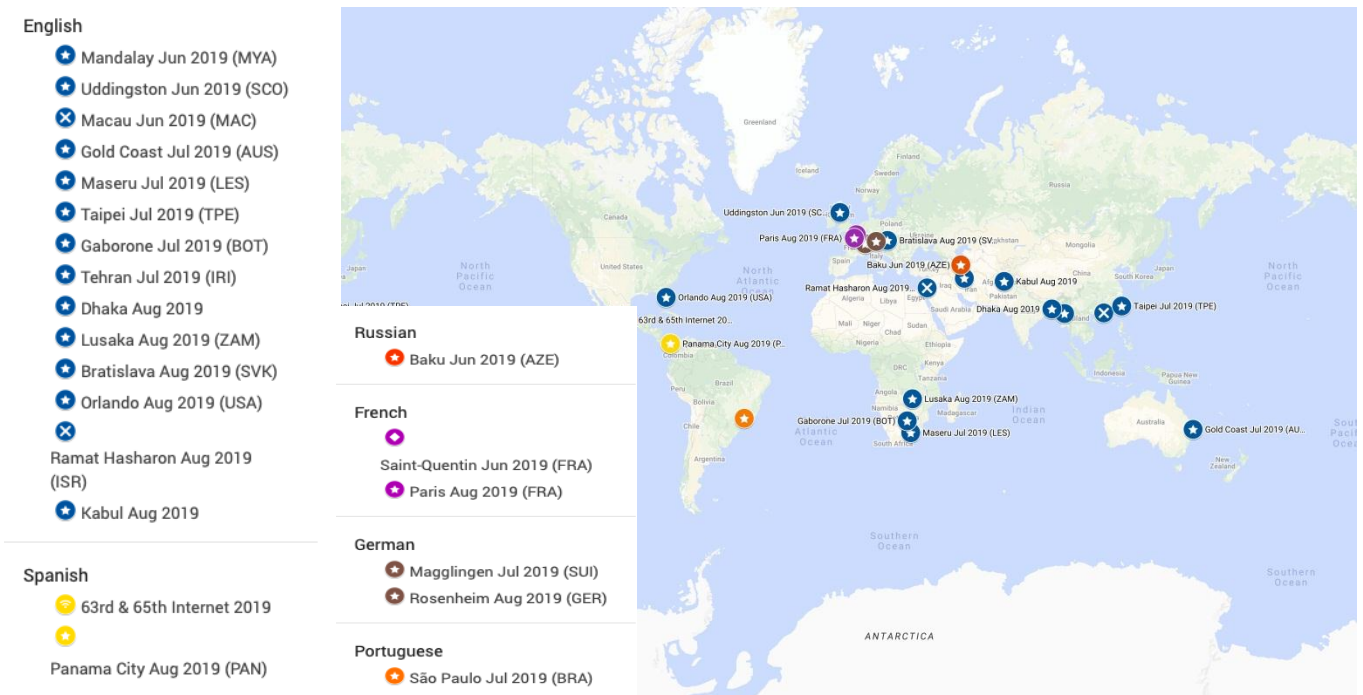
English

Mandalay Jun 2019 (MYA)
Uddingston Jun 2019 (SCO)
Macau Jun 2019 (MAC)
Gold Coast Jul 2019 (AUS)
Maseru Jul 2019 (LES)
Taipei Jul 2019 (TPE)
Gaborone Jul 2019 (BOT)
Tehran Jul 2019 (IRI)
Dhaka Aug 2019
Lusaka Aug 2019 (ZAM)
Bratislava Aug 2019 (SVK)
Orlando Aug 2019 (USA)
Ramat Hasharon Aug 2019 (ISR)
Kabul Aug 2019

Spanish

63rd & 65th Internet 2019
Panama City Aug 2019 (PAN)

Russian

Baku Jun 2019 (AZE)

French

Saint-Quentin Jun 2019 (FRA)
Paris Aug 2019 (FRA)

German

Magglingen Jul 2019 (SUI)
Rosenheim Aug 2019 (GER)

Portuguese

São Paulo Jul 2019 (BRA)

Greenland
Finland
Sweden
Norway
Uddingston Jun 2019 (SC...
Poland
Paris Aug 2019 (FRA)
Bratislava Aug 2019 (SV...
Kazakhstan
Mongolia
Spain
Italy
Baku Jun 2019 (AZE)
Canada
United States
North Pacific Ocean
North Atlantic Ocean
South Korea
North Pacific Ocean
Ramat Hasharon Aug 2019...
Kabul Aug 2019
Algeria
Libya
Egypt
Iraq
Iran
Afg...
Pakistan
Saudi Arabia
Dhaka Aug 2019
Taipei Jul 2019 (TPE)
Orlando Aug 2019 (USA)
...Jul 2019 (TPE)
63rd & 65th Internet 20...
Mali
Niger
Chad
Sudan
Nigeria
Ethiopia
...iland
Panama City Aug 2019 (P...
Colombia
DRC
Kenya
Tanzania
Indonesia
Papua New Guinea
Peru
Brazil
Angola
Lusaka Aug 2019 (ZAM)
Namibia
Madagascar
Indian Ocean
Gaborone Jul 2019 (BOT)
Maseru Jul 2019 (LES)
Australia
Gold Coast Jul 2019 (AU...
South Atlantic Ocean
South Africa
Chile
Argentina
New Zealand
Southern Ocean
Southern Ocean
ANTARCTICA